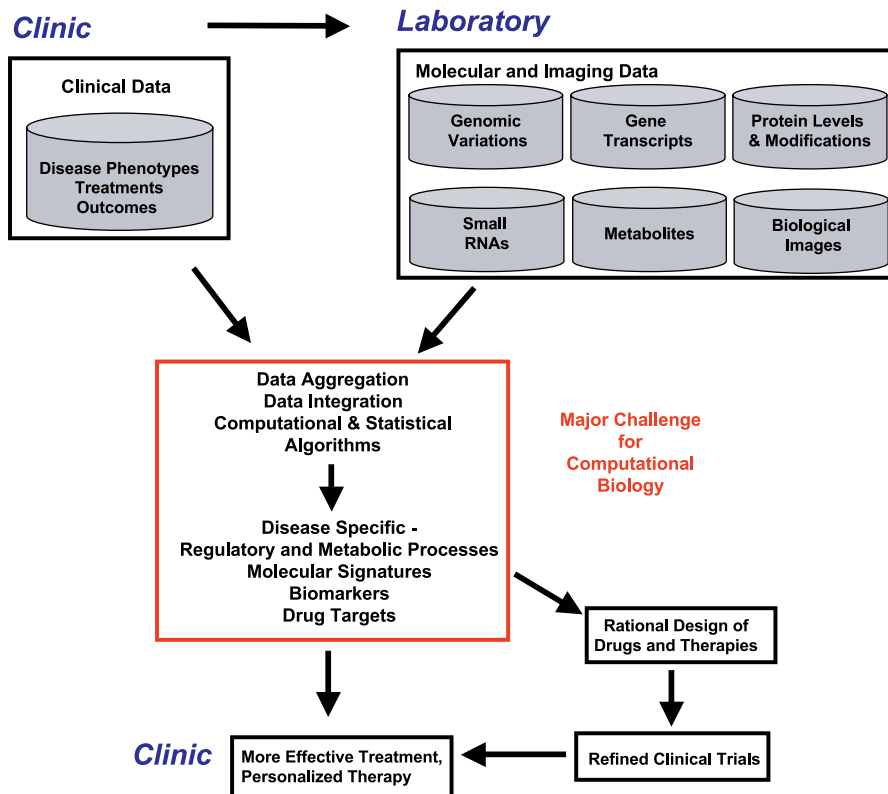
Clinic

Laboratory

Clinical Data

Disease Phenotypes
Treatments
Outcomes

Molecular and Imaging Data

Genomic Variations

Gene Transcripts

Protein Levels & Modifications

Small RNAs

Metabolites

Biological Images

Data Aggregation
Data Integration
Computational & Statistical Algorithms

Disease Specific -
Regulatory and Metabolic Processes
Molecular Signatures
Biomarkers
Drug Targets

Major Challenge for Computational Biology

Rational Design of Drugs and Therapies

Clinic

More Effective Treatment, Personalized Therapy

Refined Clinical Trials